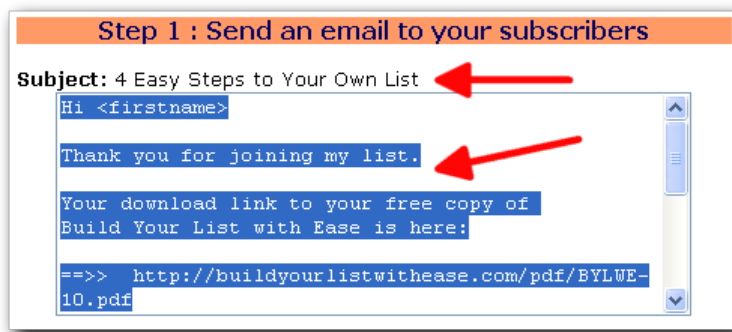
Step 1 : Send an email to your subscribers

Subject: 4 Easy Steps to Your Own List

Hi <firstname>

Thank you for joining my list.

Your download link to your free copy of Build Your List with Ease is here:

==>> http://buildyourlistwithease.com/pdf/BYLWE-10.pdf